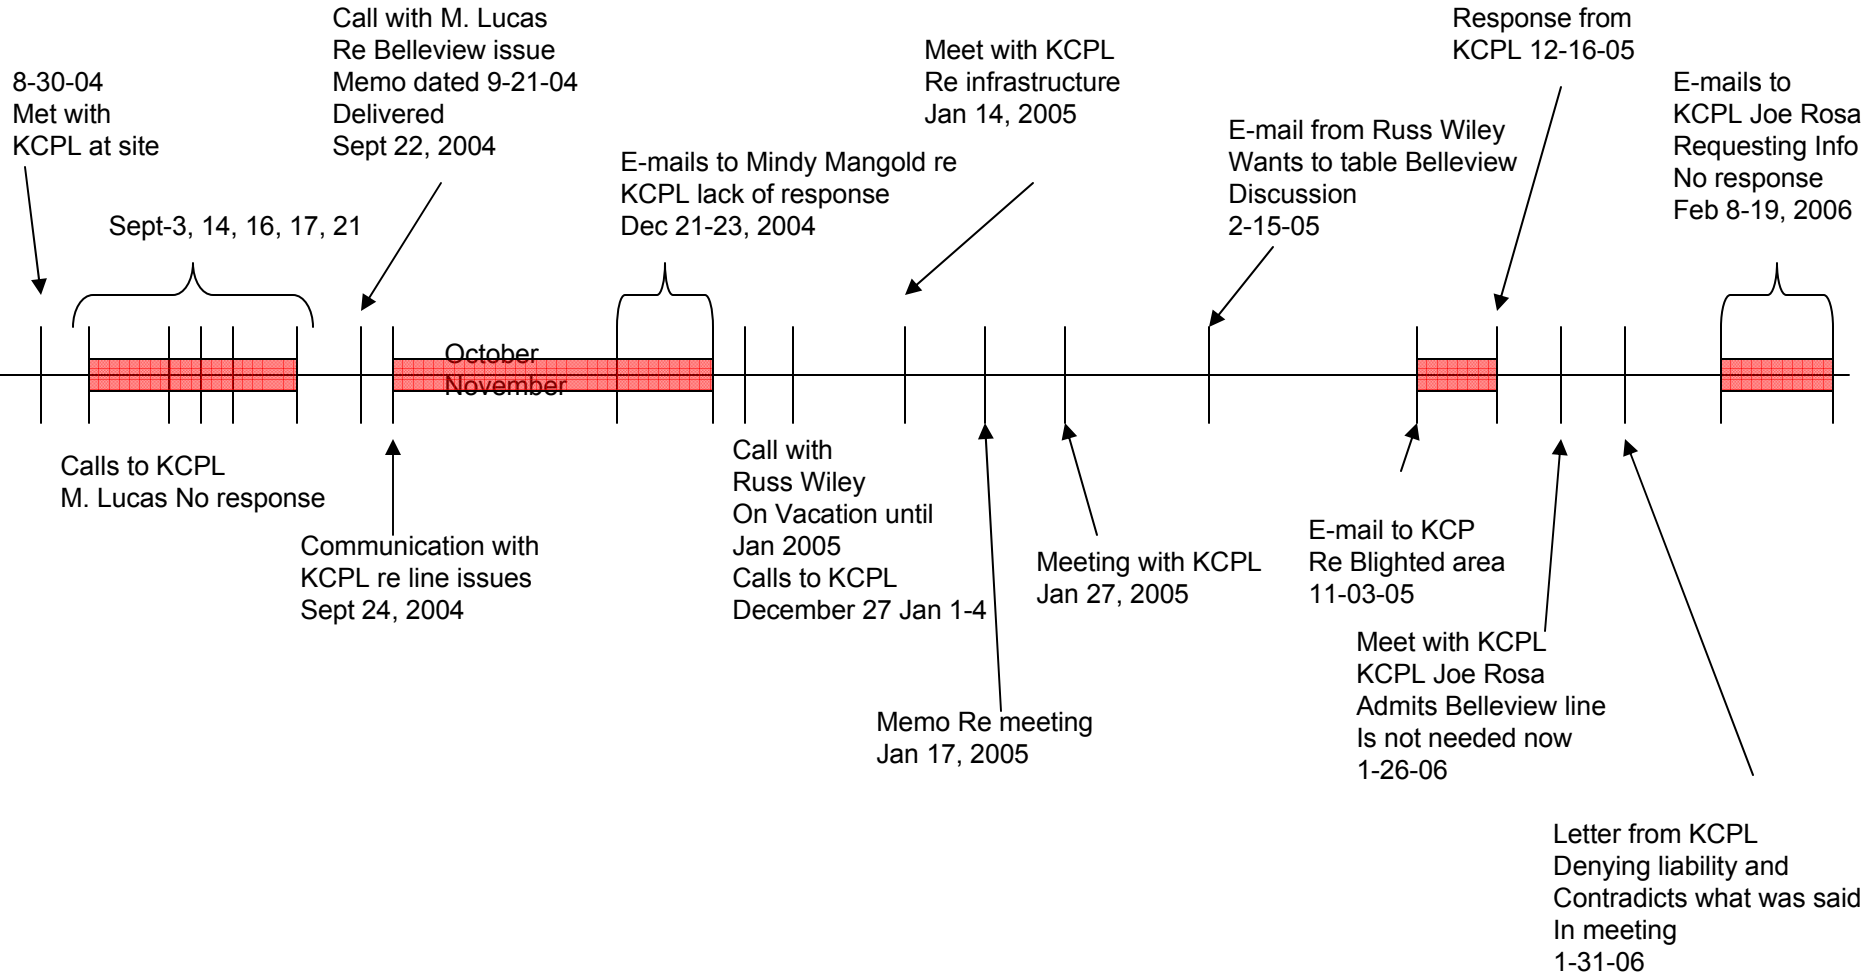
8-30-04
Met with
KCPL at site

Call with M. Lucas
Re Belleview issue
Memo dated 9-21-04
Delivered
Sept 22, 2004

Sept-3, 14, 16, 17, 21

E-mails to Mindy Mangold re
KCPL lack of response
Dec 21-23, 2004

Meet with KCPL
Re infrastructure
Jan 14, 2005

E-mail from Russ Wiley
Wants to table Belleview
Discussion
2-15-05

Response from
KCPL 12-16-05

E-mails to
KCPL Joe Rosa
Requesting Info
No response
Feb 8-19, 2006

October
November

Calls to KCPL
M. Lucas No response

Communication with
KCPL re line issues
Sept 24, 2004

Call with
Russ Wiley
On Vacation until
Jan 2005
Calls to KCPL
December 27 Jan 1-4

Meeting with KCPL
Jan 27, 2005

Memo Re meeting
Jan 17, 2005

E-mail to KCP
Re Blighted area
11-03-05

Meet with KCPL
KCPL Joe Rosa
Admits Belleview line
Is not needed now
1-26-06

Letter from KCPL
Denying liability and
Contradicts what was said
In meeting
1-31-06